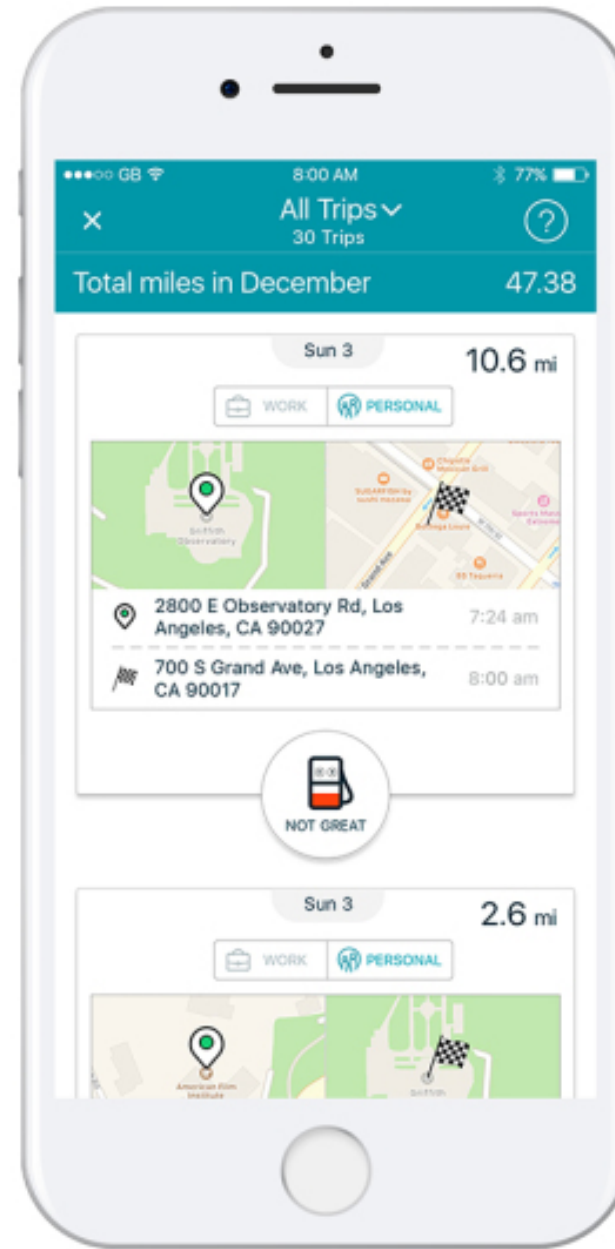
●●●○○ GB 8:00 AM 77%

×
All Trips
30 Trips
?

Total miles in December 47.38

Sun 3
10.6 mi

WORK
PERSONAL

Griffith Observatory
Chipotle Mexican Grill
SUGARFISH by sushi nozawa
Bottega Louie
Sports Mans Saloon
Grand Ave
W 7th St
BS Taqueria

2800 E Observatory Rd, Los Angeles, CA 90027
7:24 am

700 S Grand Ave, Los Angeles, CA 90017
8:00 am

NOT GREAT

Sun 3
2.6 mi

WORK
PERSONAL

American Film Institute
Griffith